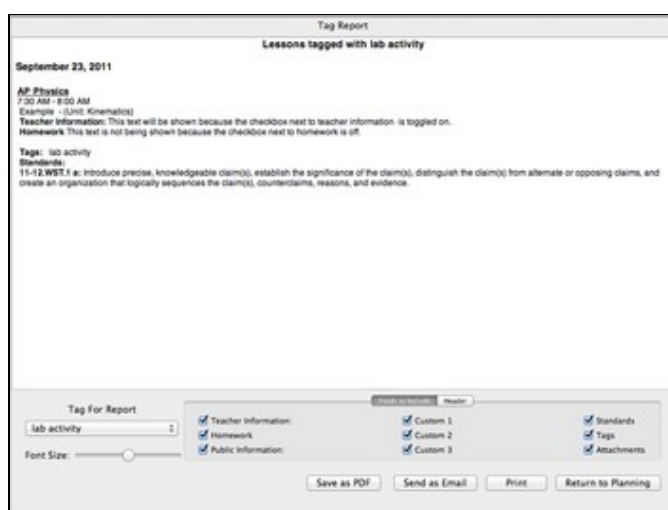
Tag Report

Lessons tagged with lab activity

September 23, 2011

AP Physics
7:30 AM - 8:00 AM
Example - (Unit: Kinematics)
Teacher Information: This text will be shown because the checkbox next to teacher information is toggled on.
Homework This text is not being shown because the checkbox next to homework is off.

Tags: lab activity
Standards:
11-12.WST.1 a: Introduce precise, knowledgeable claim(s), establish the significance of the claim(s), distinguish the claim(s) from alternate or opposing claims, and create an organization that logically sequences the claim(s), counterclaims, reasons, and evidence.

Tag For Report
lab activity
Font Size:

Fields to Include | Header

Teacher Information:
Homework
Public Information:
Custom 1
Custom 2
Custom 3
Standards
Tags
Attachments

Save as PDF | Send as Email | Print | Return to Planning